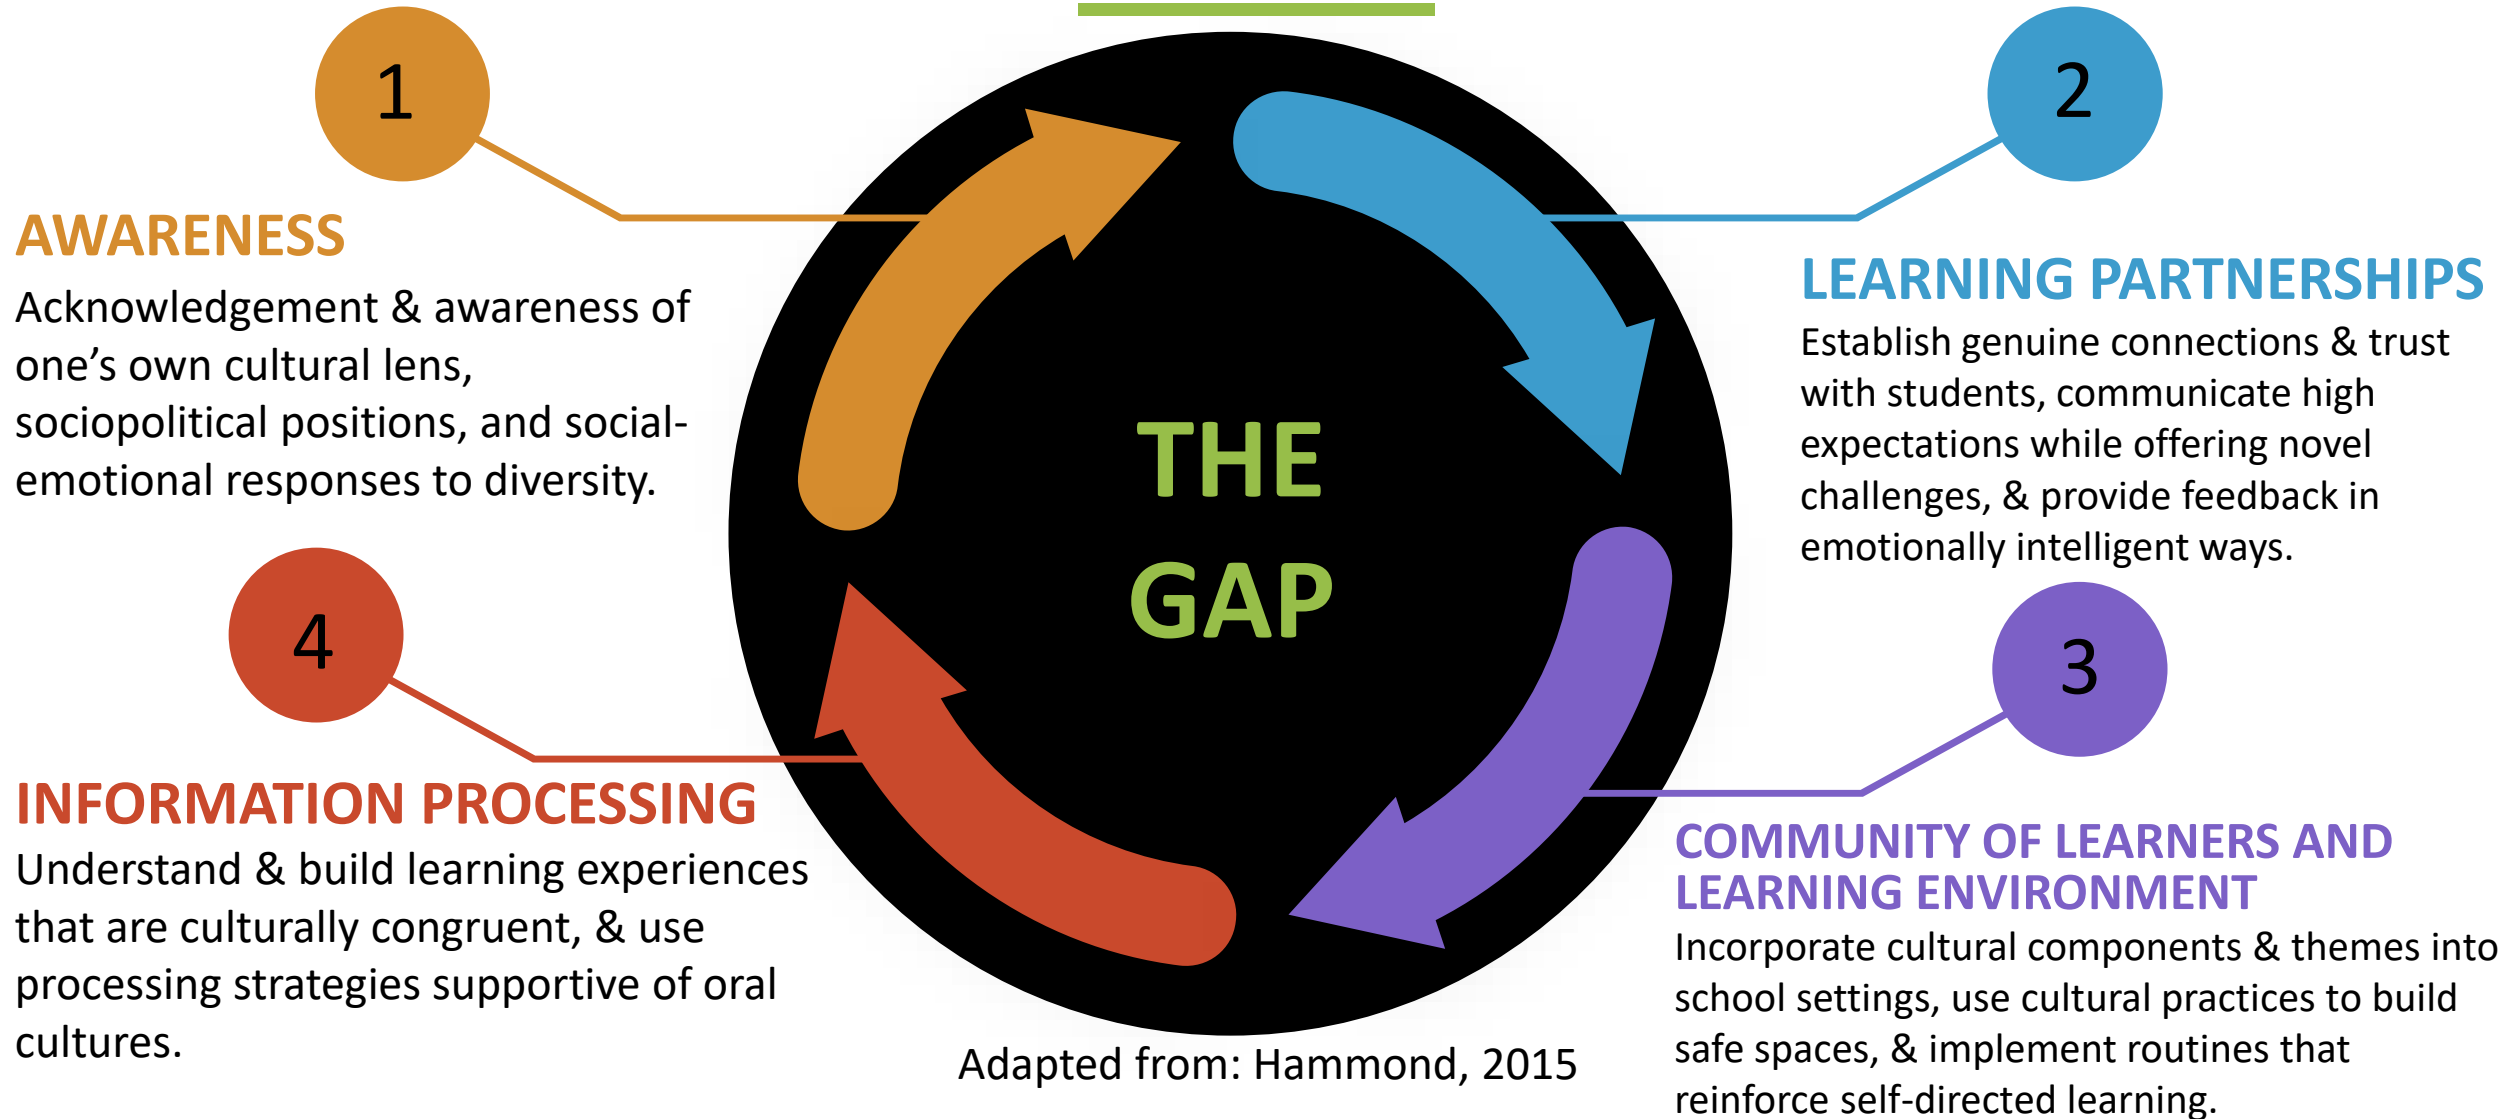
1

AWARENESS

Acknowledgement & awareness of one's own cultural lens, sociopolitical positions, and social-emotional responses to diversity.

2

LEARNING PARTNERSHIPS

Establish genuine connections & trust with students, communicate high expectations while offering novel challenges, & provide feedback in emotionally intelligent ways.

THE GAP

4

INFORMATION PROCESSING

Understand & build learning experiences that are culturally congruent, & use processing strategies supportive of oral cultures.

3

COMMUNITY OF LEARNERS AND LEARNING ENVIRONMENT

Incorporate cultural components & themes into school settings, use cultural practices to build safe spaces, & implement routines that reinforce self-directed learning.

Adapted from: Hammond, 2015